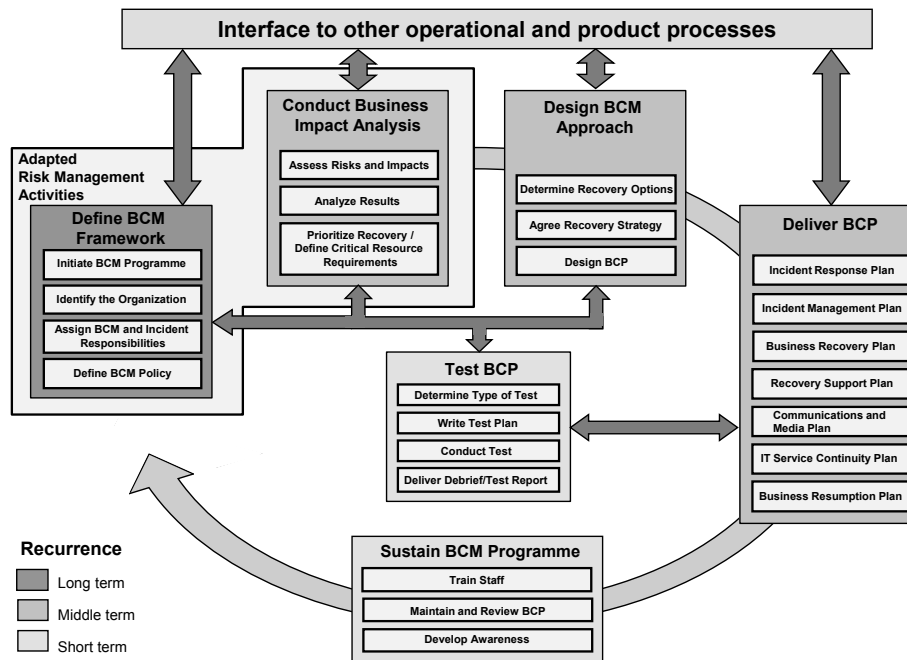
Interface to other operational and product processes

Adapted Risk Management Activities

Define BCM Framework
Initiate BCM Programme
Identify the Organization
Assign BCM and Incident Responsibilities
Define BCM Policy

Conduct Business Impact Analysis
Assess Risks and Impacts
Analyze Results
Prioritize Recovery / Define Critical Resource Requirements

Design BCM Approach
Determine Recovery Options
Agree Recovery Strategy
Design BCP

Deliver BCP
Incident Response Plan
Incident Management Plan
Business Recovery Plan
Recovery Support Plan
Communications and Media Plan
IT Service Continuity Plan
Business Resumption Plan

Test BCP
Determine Type of Test
Write Test Plan
Conduct Test
Deliver Debrief/Test Report

Sustain BCM Programme
Train Staff
Maintain and Review BCP
Develop Awareness

Recurrence
Long term
Middle term
Short term